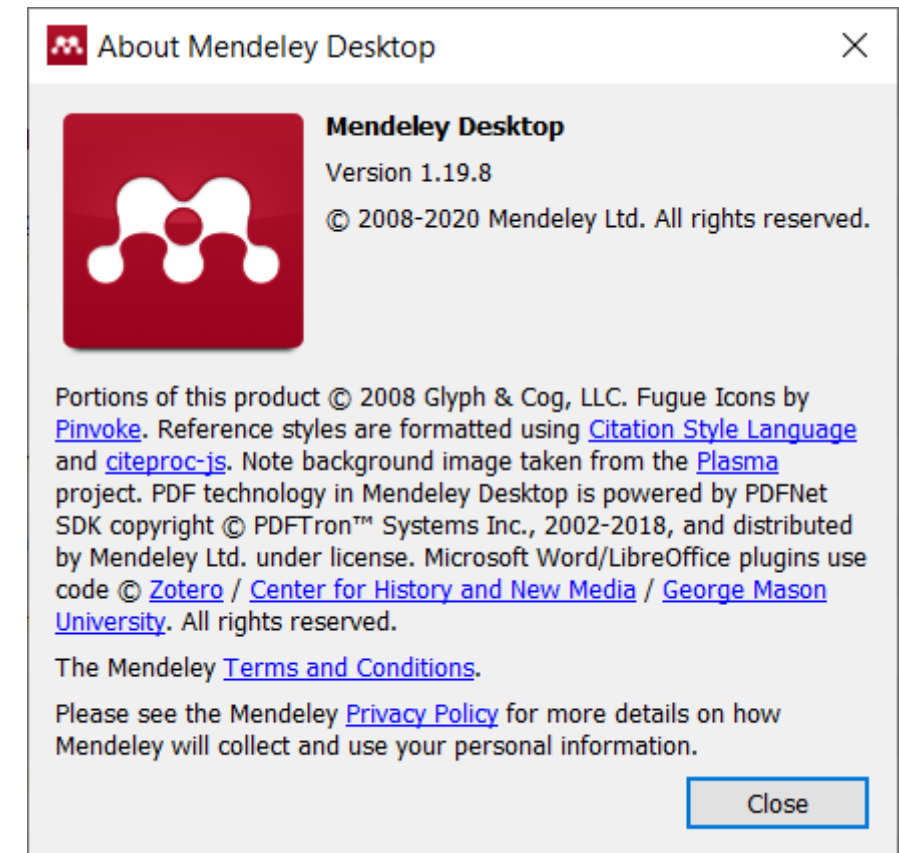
About Mendeley Desktop

Mendeley Desktop

Version 1.19.8

© 2008-2020 Mendeley Ltd. All rights reserved.

Portions of this product © 2008 Glyph & Cog, LLC. Fugue Icons by Pinvoke. Reference styles are formatted using Citation Style Language and citeproc-js. Note background image taken from the Plasma project. PDF technology in Mendeley Desktop is powered by PDFNet SDK copyright © PDFTron™ Systems Inc., 2002-2018, and distributed by Mendeley Ltd. under license. Microsoft Word/LibreOffice plugins use code © Zotero / Center for History and New Media / George Mason University. All rights reserved.

The Mendeley Terms and Conditions.

Please see the Mendeley Privacy Policy for more details on how Mendeley will collect and use your personal information.

Close